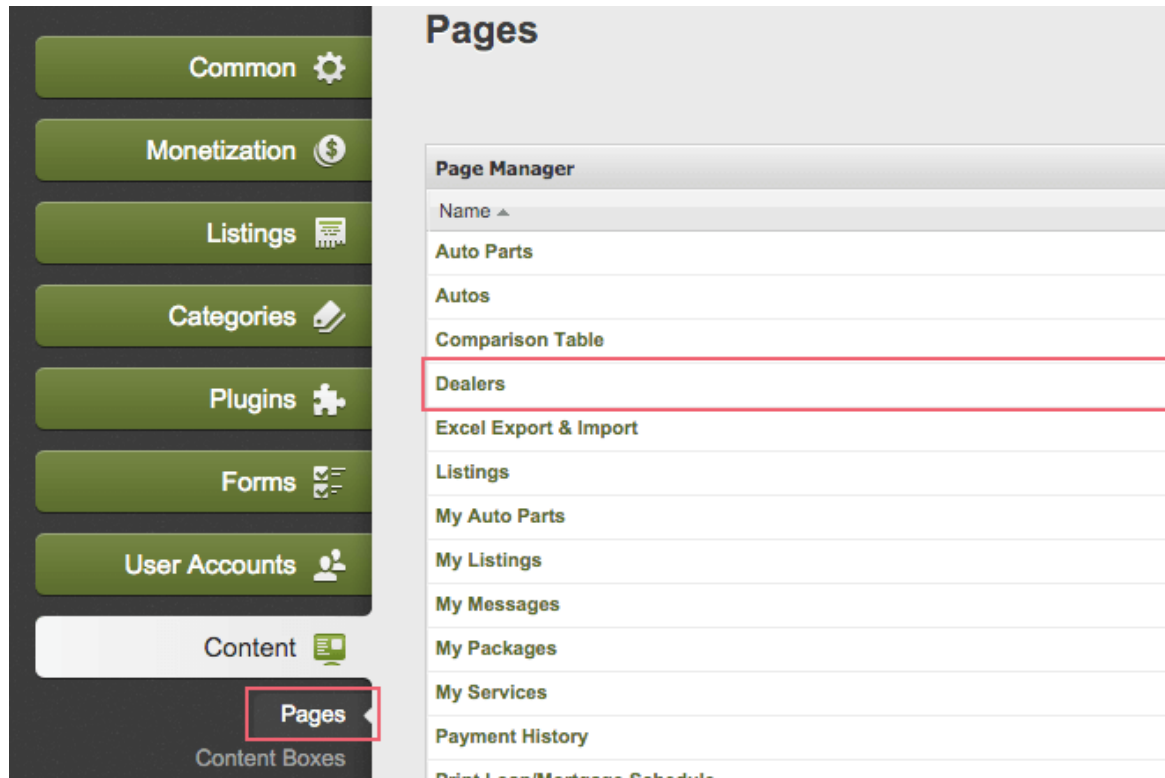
Common

Monetization

Listings

Categories

Plugins

Forms

User Accounts

Content

Pages

Content Boxes

Pages

Page Manager

Name ▲

Auto Parts

Autos

Comparison Table

Dealers

Excel Export & Import

Listings

My Auto Parts

My Listings

My Messages

My Packages

My Services

Payment History

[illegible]